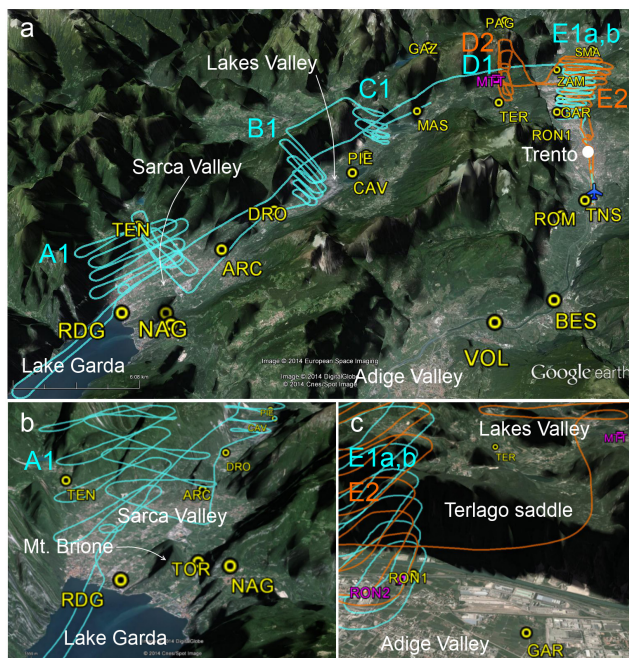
a
PAG
GAZ
D2
E1a,b
SMA
Lakes Valley
D1
MPI
ZAM
C1
TER
E2
GAR
MAS
RON1
B1
Trento
PIE
Sarca Valley
CAV
DRO
ROM
TNS
TEN
A1
ARC
RDG
NAG
BES
Image © 2014 European Space Imaging
Image © 2014 DigitalGlobe
© 2014 Cnes/Spot Image
Lake Garda
VOL
Adige Valley
Google earth

b
PIE
CAV
A1
DRO
TEN
ARC
Sarca Valley
Mt. Brione
TOR
NAG
RDG
Lake Garda
© 2014 DigitalGlobe
© 2014 Cnes/Spot Image

c
Lakes Valley
MPI
E1a,b
TER
E2
Terlago saddle
RON1
RON2
Adige Valley
GAR